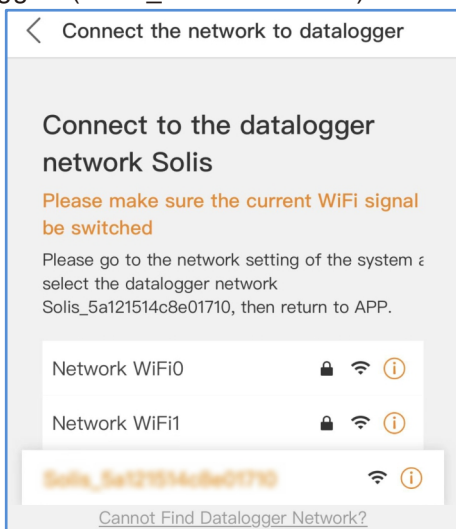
Connect the network to datalogger

Connect to the datalogger network Solis

Please make sure the current WiFi signal be switched

Please go to the network setting of the system a select the datalogger network Solis_5a121514c8e01710, then return to APP.

Network WiFi0

Network WiFi1

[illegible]

Cannot Find Datalogger Network?